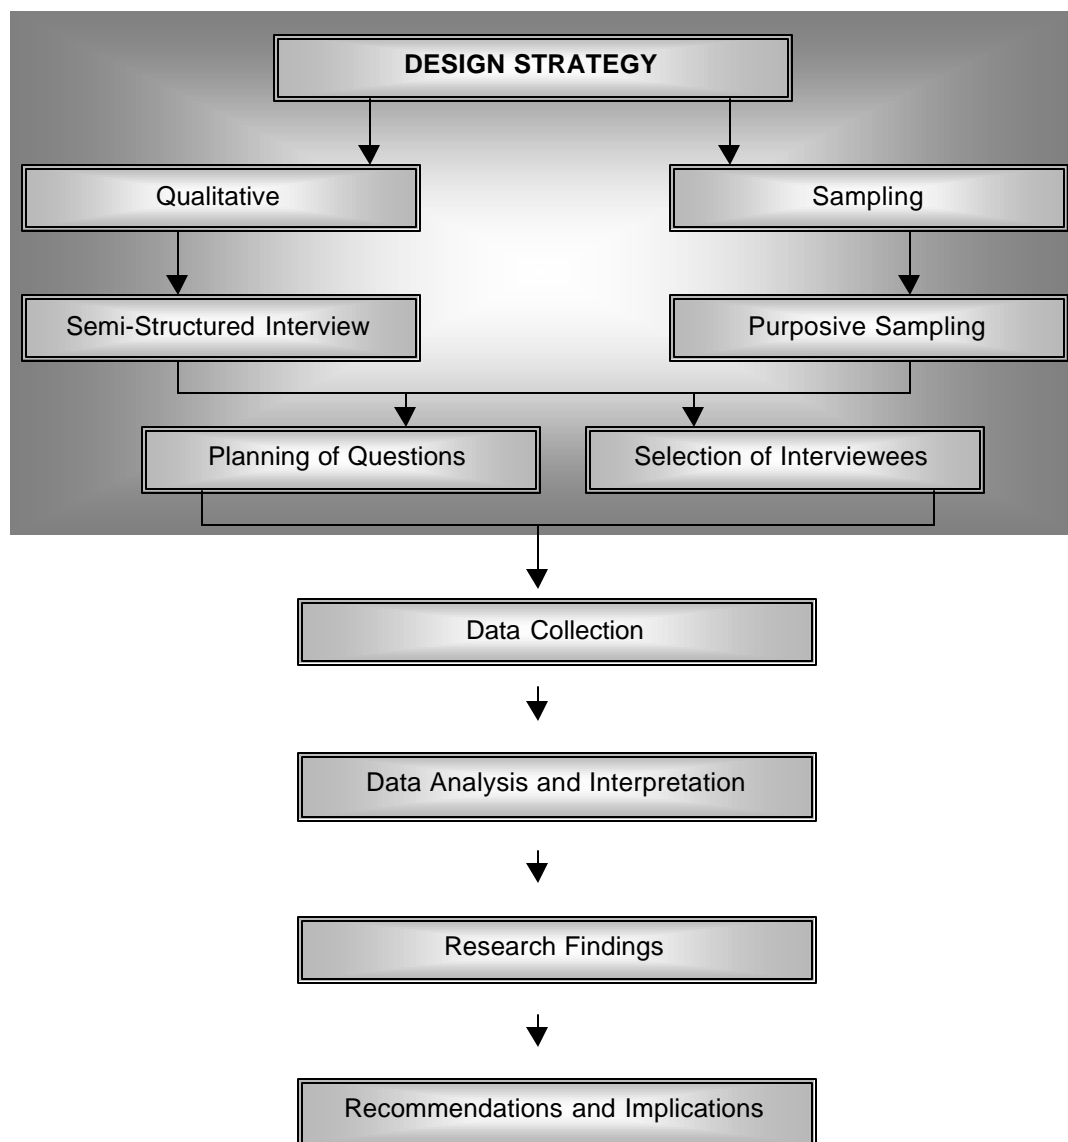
DESIGN STRATEGY

Qualitative

Sampling

Semi-Structured Interview

Purposive Sampling

Planning of Questions

Selection of Interviewees

Data Collection

Data Analysis and Interpretation

Research Findings

Recommendations and Implications